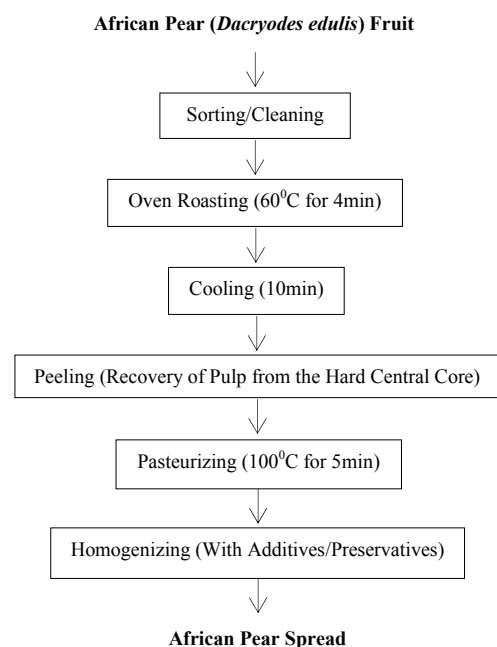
African Pear (Dacryodes edulis) Fruit

Sorting/Cleaning

Oven Roasting ($60^0$C for 4min)

Cooling (10min)

Peeling (Recovery of Pulp from the Hard Central Core)

Pasteurizing ($100^0$C for 5min)

Homogenizing (With Additives/Preservatives)

African Pear Spread